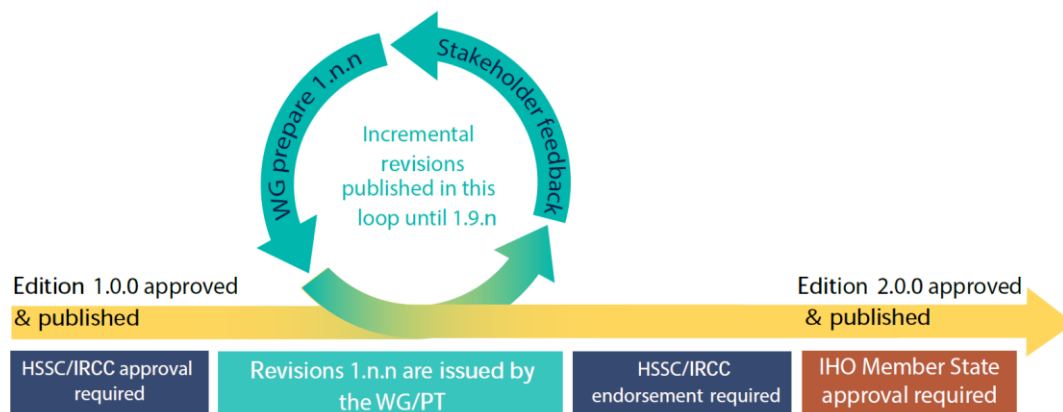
Stakeholder feedback

WG prepare 1.n.n

Incremental revisions published in this loop until 1.9.n

Edition 1.0.0 approved & published

Edition 2.0.0 approved & published

HSSC/IRCC approval required

Revisions 1.n.n are issued by the WG/PT

HSSC/IRCC endorsement required

IHO Member State approval required